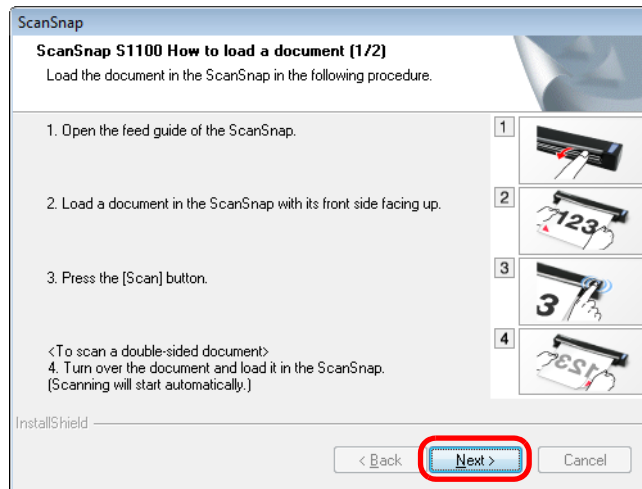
ScanSnap

ScanSnap S1100 How to load a document (1/2)

Load the document in the ScanSnap in the following procedure.

1. Open the feed guide of the ScanSnap.

1

2. Load a document in the ScanSnap with its front side facing up.

2

123

3. Press the [Scan] button.

3

3

<To scan a double-sided document>
4. Turn over the document and load it in the ScanSnap.
(Scanning will start automatically.)

4

123

InstallShield

< Back

Next >

Cancel